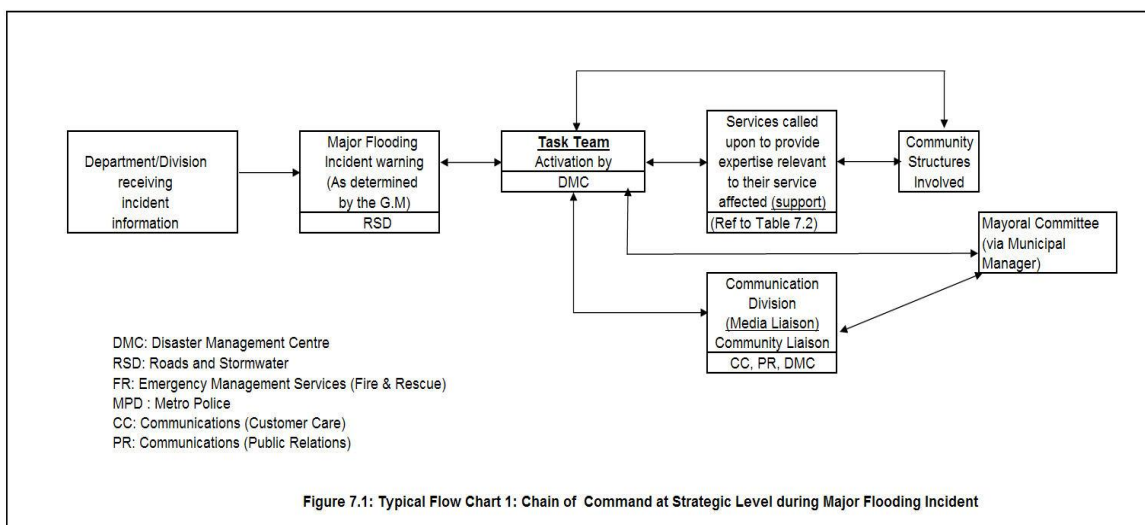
Department/Division receiving incident information

Major Flooding Incident warning (As determined by the G.M)

RSD

Task Team
Activation by

DMC

Services called upon to provide expertise relevant to their service affected (support)

(Ref to Table 7.2)

Community Structures Involved

Mayoral Committee (via Municipal Manager)

Communication Division
(Media Liaison)
Community Liaison

CC, PR, DMC

DMC: Disaster Management Centre
RSD: Roads and Stormwater
FR: Emergency Management Services (Fire & Rescue)
MPD : Metro Police
CC: Communications (Customer Care)
PR: Communications (Public Relations)

Figure 7.1: Typical Flow Chart 1: Chain of Command at Strategic Level during Major Flooding Incident